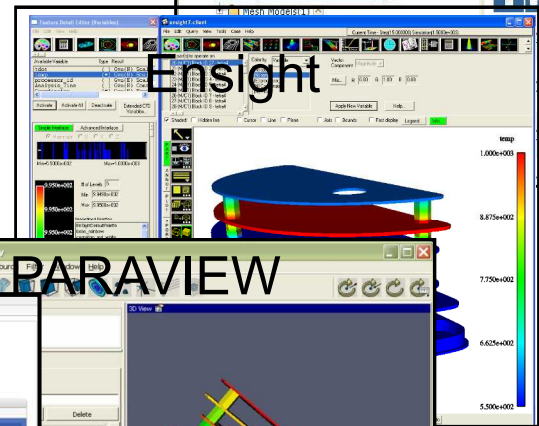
Ensight

Feature Detail Editor (Variables)

ensight7.client

Current Time - 1.00E+00 (Simulated) 5000e+003

Apply New Variable

Help...

Activate

Activate All

Deactivate

Extended CFD Variables...

Simple Interface

Advanced Interface

Min=5.000e+002

Max=1.000e+003

Bar Levels

Min

Max

temp

1.000e+003

8.875e+002

7.750e+002

6.625e+002

5.500e+002

PARAVIEW

File

Help

3D View

Delete